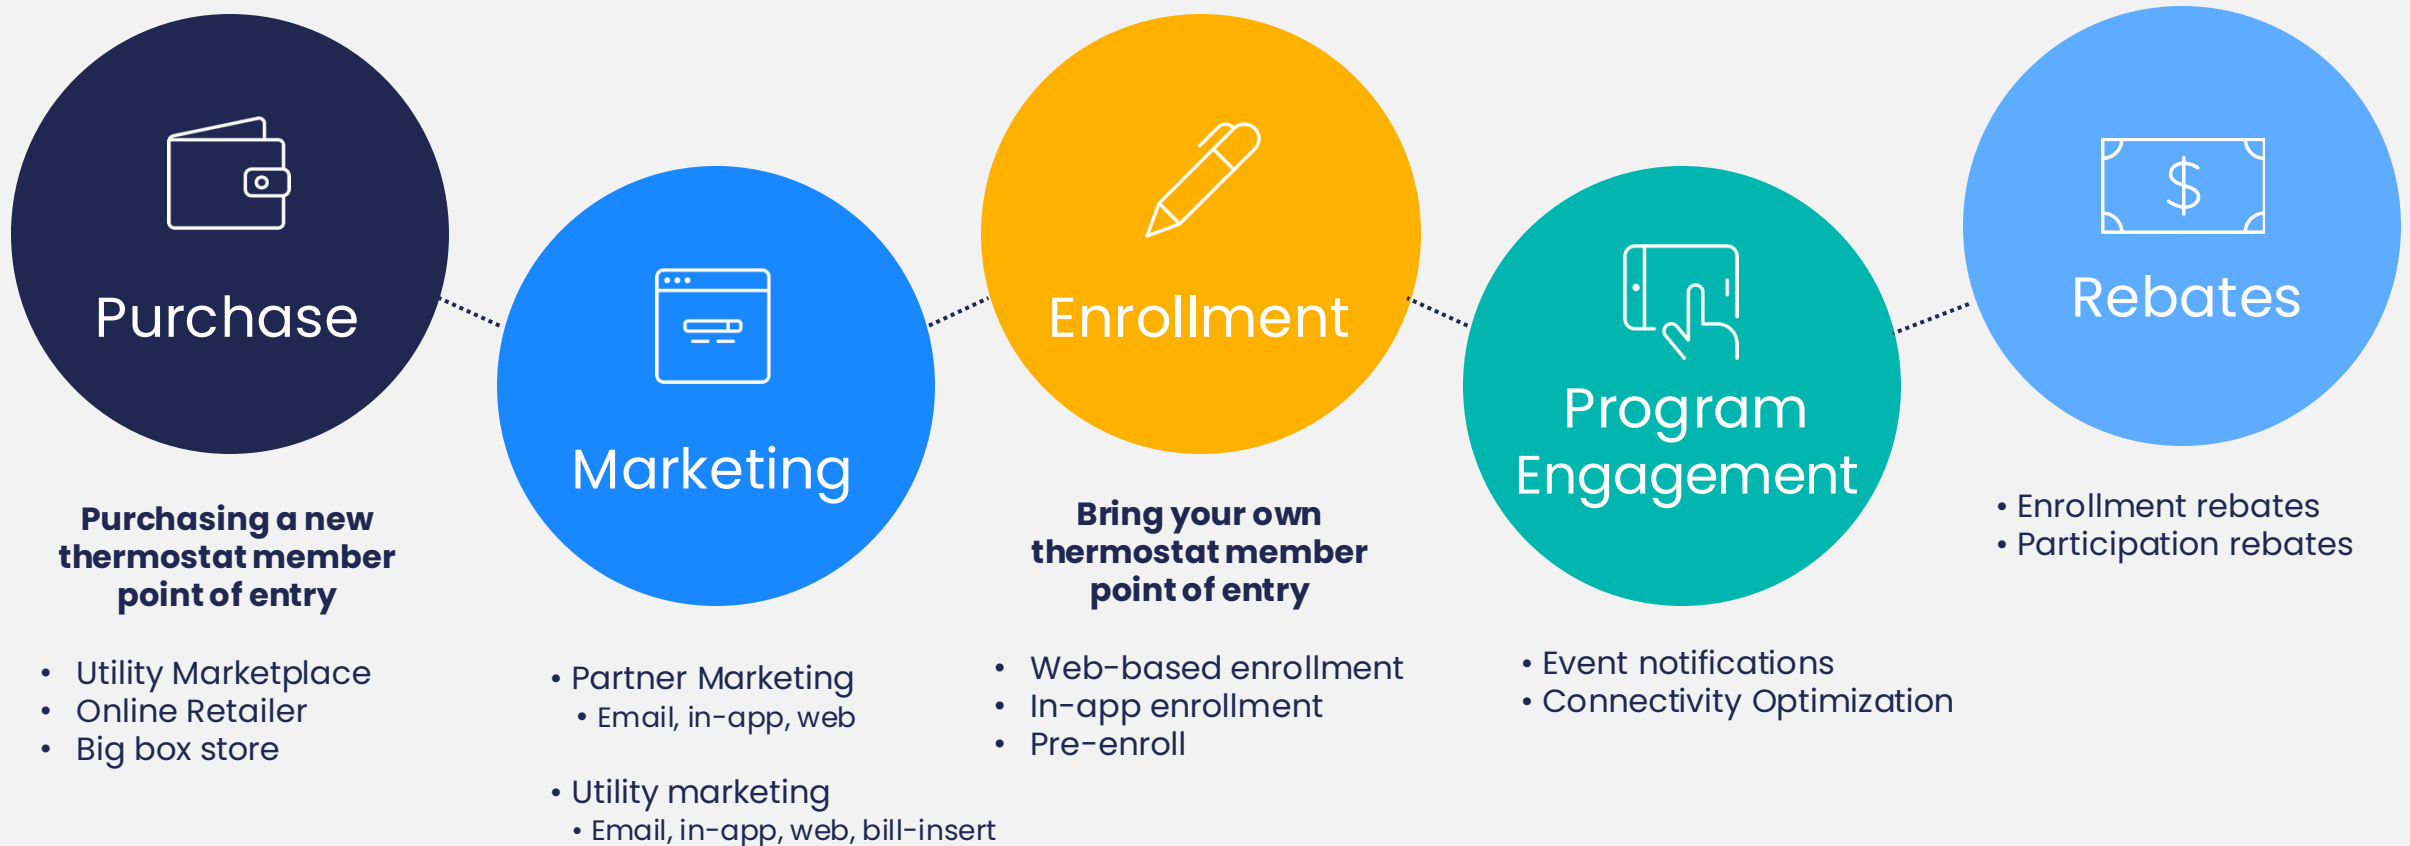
Purchase

Purchasing a new thermostat member point of entry

- Utility Marketplace
- Online Retailer
- Big box store

Marketing

- Partner Marketing
  - Email, in-app, web

- Utility marketing
  - Email, in-app, web, bill-insert

Enrollment

Bring your own thermostat member point of entry

- Web-based enrollment
- In-app enrollment
- Pre-enroll

Program Engagement

- Event notifications
- Connectivity Optimization

$

Rebates

- Enrollment rebates
- Participation rebates